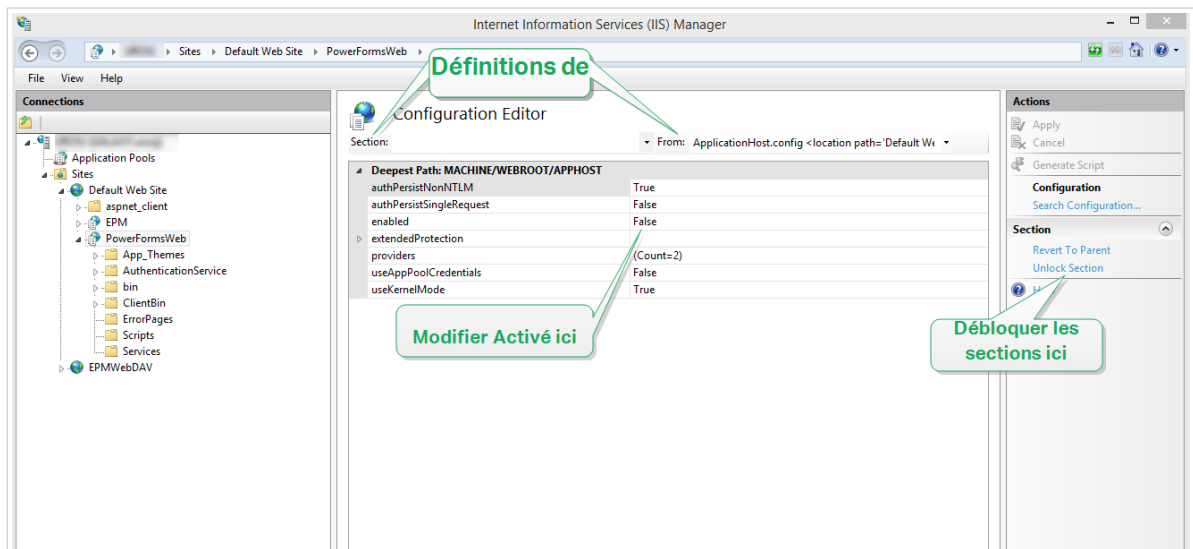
Internet Information Services (IIS) Manager

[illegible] ▸ Sites ▸ Default Web Site ▸ PowerFormsWeb ▸

File View Help

Connections

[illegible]
Application Pools
Sites
Default Web Site
aspnet_client
EPM
PowerFormsWeb
App_Themes
AuthenticationService
bin
ClientBin
ErrorPages
Scripts
Services
EPMWebDAV

Définitions de

Configuration Editor

Section:

From: ApplicationHost.config <location path='Default We

Deepest Path: MACHINE/WEBROOT/APPHOST

| | |
|---|---|
| authPersistNonNTLM | True |
| authPersistSingleRequest | False |
| enabled | False |
| extendedProtection | |
| providers | (Count=2) |
| useAppPoolCredentials | False |
| useKernelMode | True |

Modifier Activé ici

Actions
Apply
Cancel
Generate Script
Configuration
Search Configuration...
Section
Revert To Parent
Unlock Section
H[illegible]

Débloquer les sections ici